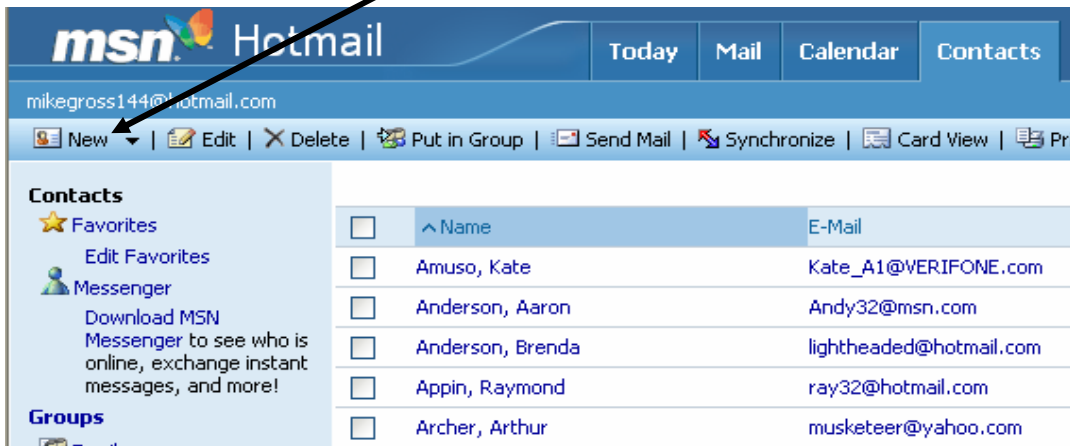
msn Hotmail

Today | Mail | Calendar | Contacts

mikegross144@hotmail.com

New | Edit | Delete | Put in Group | Send Mail | Synchronize | Card View | Pr

Contacts
Favorites
Edit Favorites
Messenger
Download MSN Messenger to see who is online, exchange instant messages, and more!
Groups

| | Name | E-Mail |
|---|---|---|
| | Amuso, Kate | Kate_A1@VERIFONE.com |
| | Anderson, Aaron | Andy32@msn.com |
| | Anderson, Brenda | lightheaded@hotmail.com |
| | Appin, Raymond | ray32@hotmail.com |
| | Archer, Arthur | musketeer@yahoo.com |